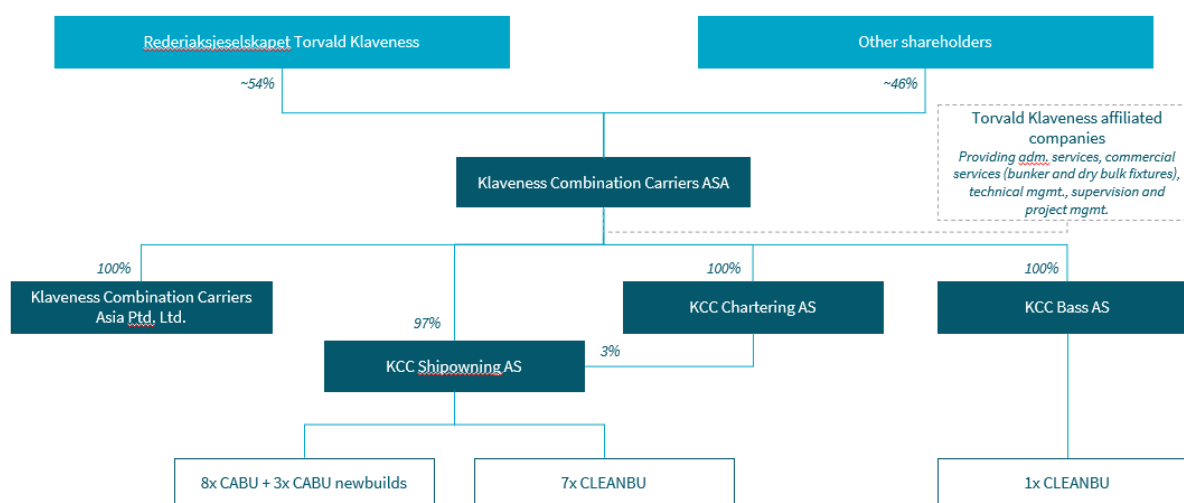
Rederiaksjeselskapet Torvald Klaveness

Other shareholders

~54%

~46%

Torvald Klaveness affiliated companies
Providing adm. services, commercial services (bunker and dry bulk fixtures), technical mgmt., supervision and project mgmt.

Klaveness Combination Carriers ASA

100%

100%

100%

Klaveness Combination Carriers Asia Ptd. Ltd.

KCC Chartering AS

KCC Bass AS

97%

KCC Shipowning AS

3%

8x CABU + 3x CABU newbuilds

7x CLEANBU

1x CLEANBU